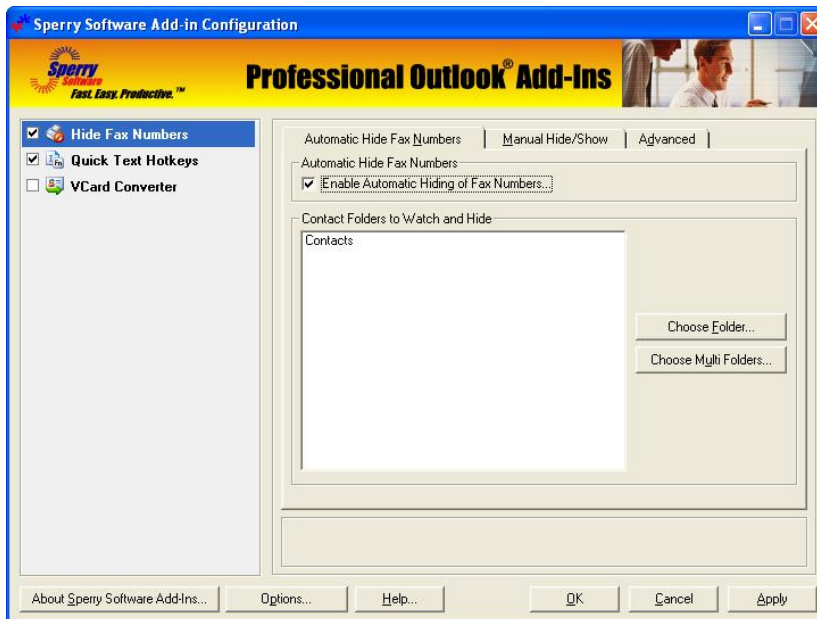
Sperry Software Add-in Configuration

Sperry Software
Fast. Easy. Productive.™

Professional Outlook® Add-Ins

Hide Fax Numbers
Quick Text Hotkeys
VCard Converter

Automatic Hide Fax Numbers | Manual Hide/Show | Advanced

Automatic Hide Fax Numbers
Enable Automatic Hiding of Fax Numbers...

Contact Folders to Watch and Hide
Contacts

Choose Folder...
Choose Multi Folders...

About Sperry Software Add-Ins... | Options... | Help... | OK | Cancel | Apply